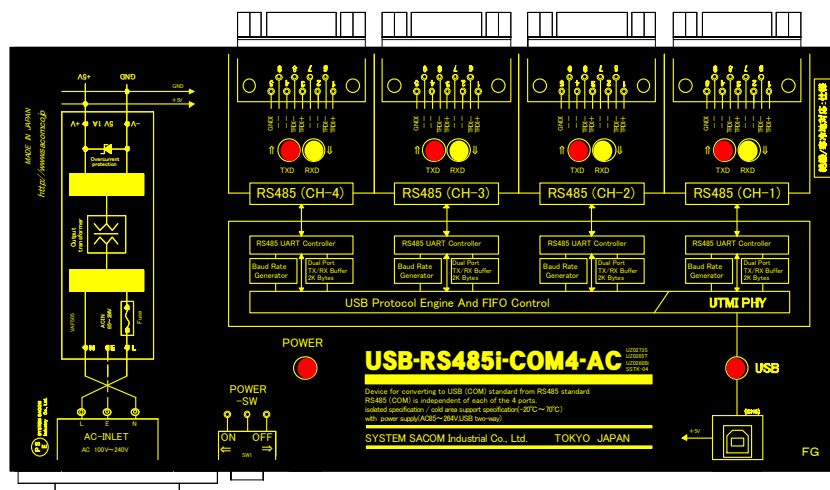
MADE IN JAPAN
http://www.sacom.co.jp

+5V
GND
GND
+5V
+V
5V 1A
-V
Overcurrent protection
Output transformer
VAT005
AC IN 90～264V
Fuse
N
GE
L
SYSTEM SACOM Industry Co., Ltd.
L
E
N
AC-INLET
AC 100V～240V

GND
TXD-
TXD+
RXD-
RXD+
TXD
RXD
RS485 (CH-4)
RS485 (CH-3)
RS485 (CH-2)
RS485 (CH-1)

RS485 UART Controller
Baud Rate Generator
Dual Port TX/RX Buffer 2K Bytes
RS485 UART Controller
Baud Rate Generator
Dual Port TX/RX Buffer 2K Bytes
RS485 UART Controller
Baud Rate Generator
Dual Port TX/RX Buffer 2K Bytes
RS485 UART Controller
Baud Rate Generator
Dual Port TX/RX Buffer 2K Bytes

USB Protocol Engine And FIFO Control
UTMI PHY

POWER
USB-RS485i-COM4-AC
UZ0273S
UZ0265T
UZ0266B
SSTK-04
USB

Device for converting to USB (COM) standard from RS485 standard
RS485 (COM) is independent of each of the 4 ports.
isolated specification / cold area support specification(-20℃～70℃)
with power supply(AC85～264V.USB two-way)
SYSTEM SACOM Industrial Co., Ltd.   TOKYO JAPAN

POWER -SW
ON OFF
SW1
+5V
FG